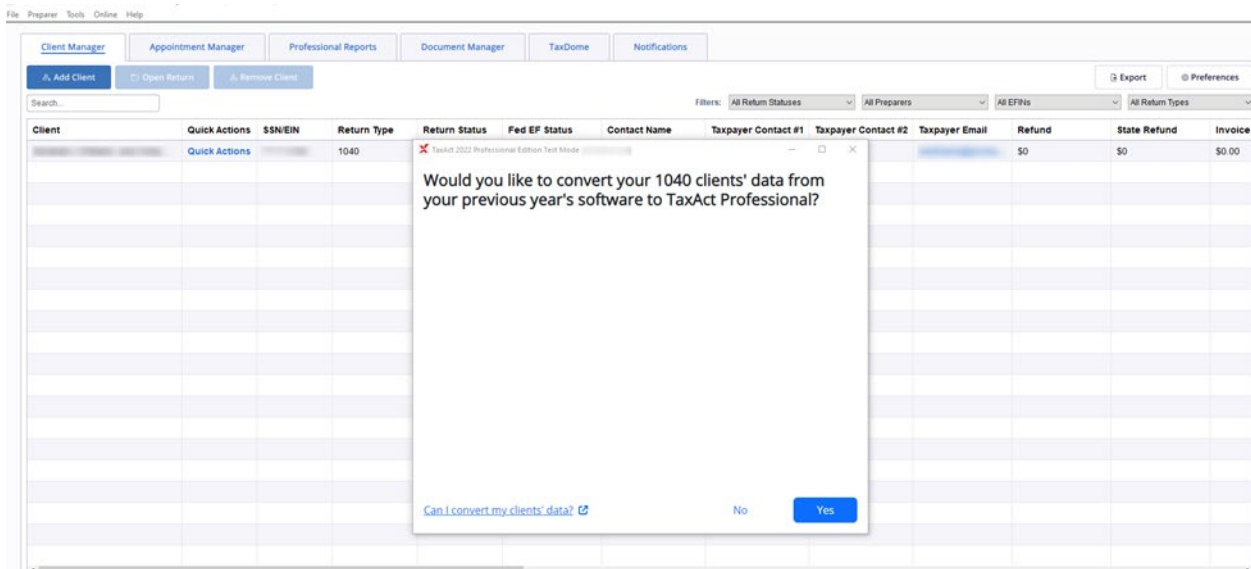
File Preparer Tools Online Help

Client Manager | Appointment Manager | Professional Reports | Document Manager | TaxDome | Notifications

Add Client | Open Return | Remove Client | Export | Preferences

Search...

Filters: All Return Statuses | All Preparers | All EFINs | All Return Types

| Client | Quick Actions | SSN/EIN | Return Type | Return Status | Fed EF Status | Contact Name | Taxpayer Contact #1 | Taxpayer Contact #2 | Taxpayer Email | Refund | State Refund | Invoice |
|---|---|---|---|---|---|---|---|---|---|---|---|---|
| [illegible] | Quick Actions | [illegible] | 1040 | | | | | | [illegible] | $0 | $0 | $0.00 |

TaxAct 2022 Professional Edition Test Mode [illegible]

Would you like to convert your 1040 clients' data from your previous year's software to TaxAct Professional?

Can I convert my clients' data?

No

Yes